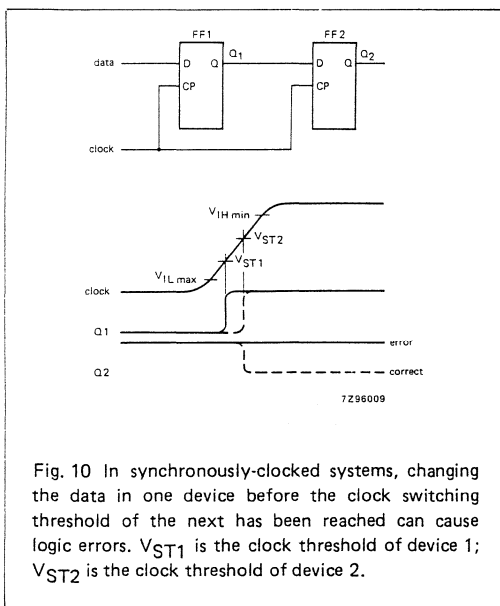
FF1

data

D

Q

$Q_1$

CP

FF2

D

Q

$Q_2$

CP

clock

$V_{IH\,min}$

$V_{ST2}$

$V_{IL\,max}$

$V_{ST1}$

clock

Q1

error

Q2

correct

7Z96009

Fig. 10 In synchronously-clocked systems, changing the data in one device before the clock switching threshold of the next has been reached can cause logic errors. $V_{ST1}$ is the clock threshold of device 1; $V_{ST2}$ is the clock threshold of device 2.